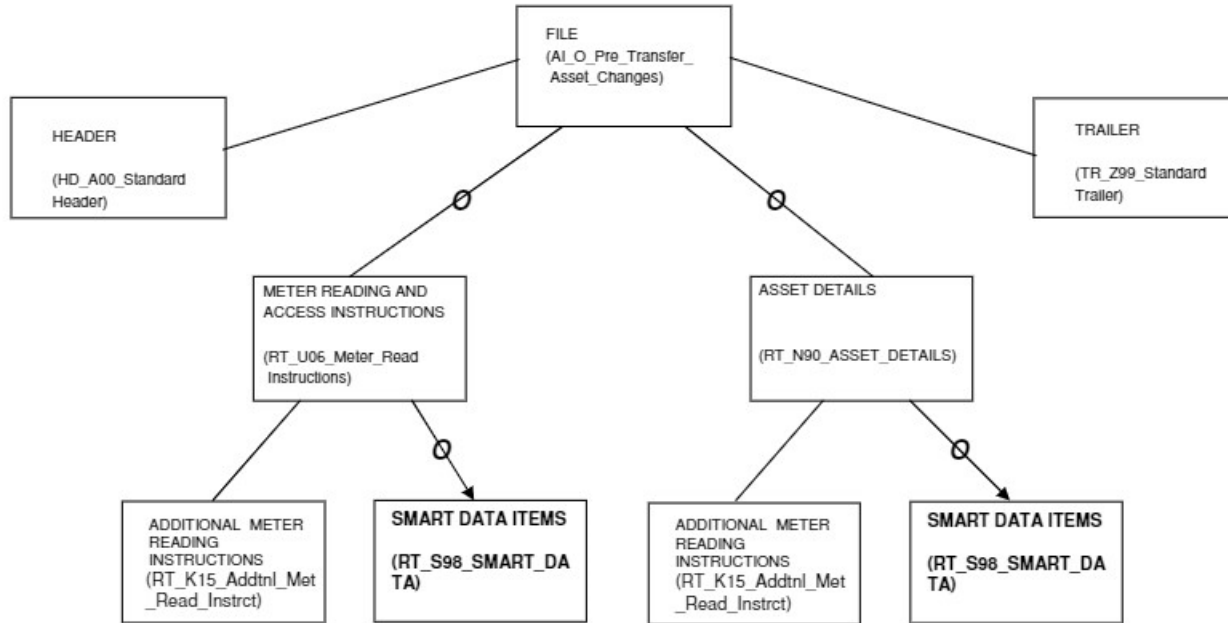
FILE
(AI_O_Pre_Transfer_Asset_Changes)

HEADER

(HD_A00_Standard Header)

TRAILER

(TR_Z99_Standard Trailer)

O

O

METER READING AND ACCESS INSTRUCTIONS

(RT_U06_Meter_Read Instructions)

ASSET DETAILS

(RT_N90_ASSET_DETAILS)

O

O

ADDITIONAL METER READING INSTRUCTIONS (RT_K15_Addtnl_Met_Read_Instrct)

SMART DATA ITEMS

(RT_S98_SMART_DATA)

ADDITIONAL METER READING INSTRUCTIONS (RT_K15_Addtnl_Met_Read_Instrct)

SMART DATA ITEMS

(RT_S98_SMART_DATA)